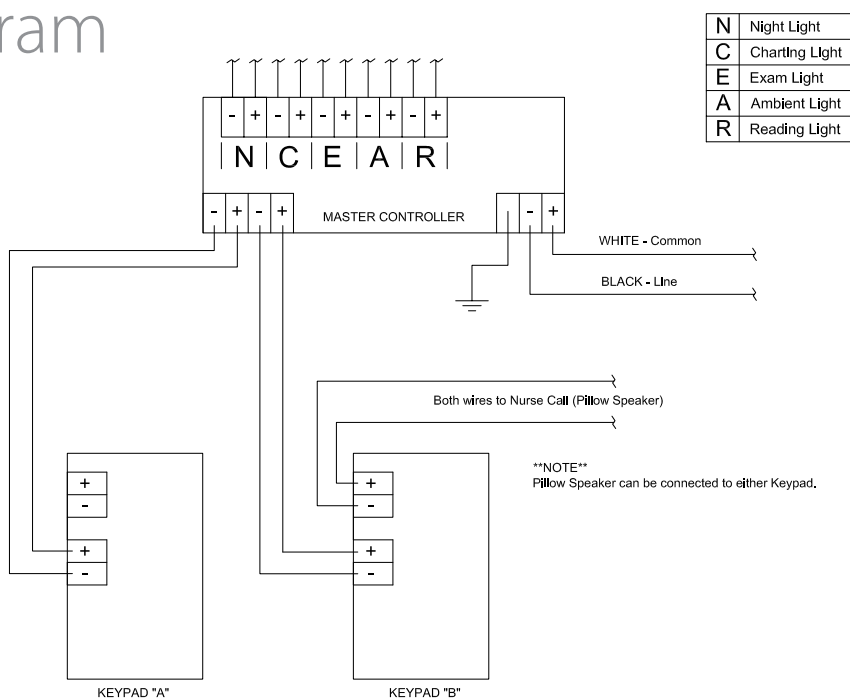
ram

| N | Night Light |
|---|---|
| C | Charting Light |
| E | Exam Light |
| A | Ambient Light |
| R | Reading Light |

- + - + - + - + - +
N C E A R

- + - +
MASTER CONTROLLER
- +

WHITE - Common

BLACK - Line

Both wires to Nurse Call (Pillow Speaker)

**NOTE**
Pillow Speaker can be connected to either Keypad.

+
-
+
-

+
-
+
-

KEYPAD "A"

KEYPAD "B"